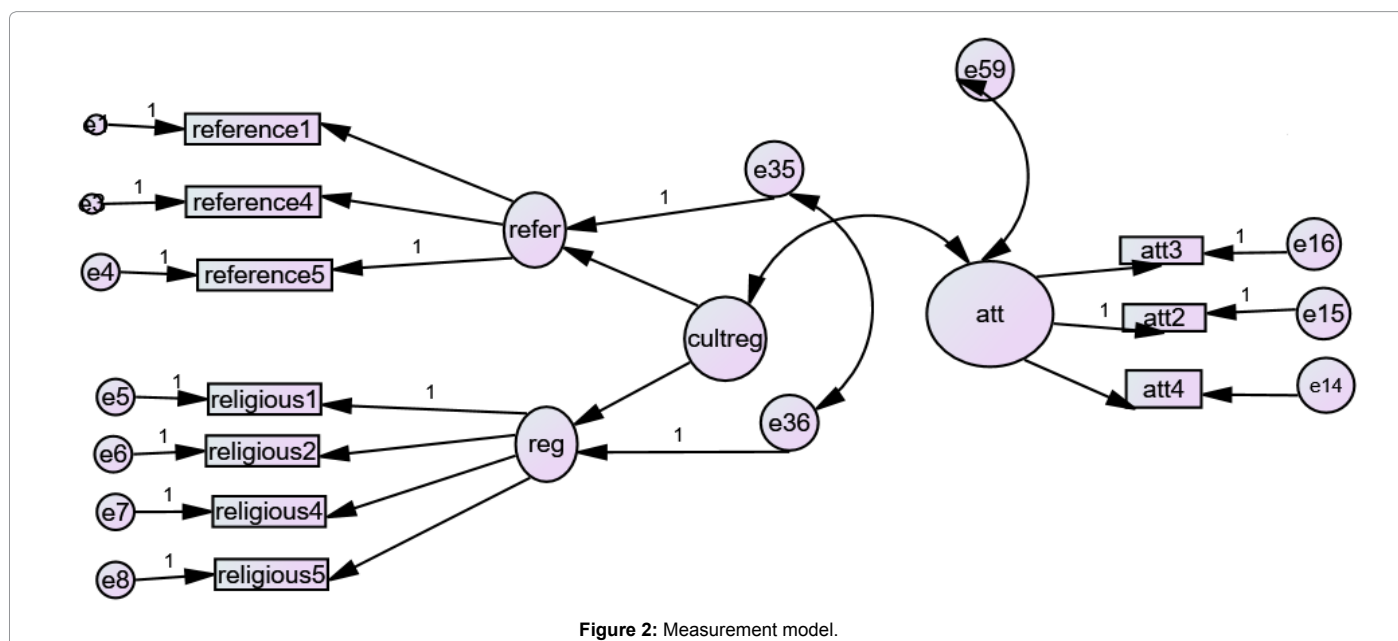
e59

e1 1 reference1

e3 1 reference4

e4 1 reference5

refer

e35

1

1

att

att3 1 e16

1 att2 1 e15

att4 e14

cultreg

e5 1 religious1

1

e6 1 religious2

reg

e36

1

e7 1 religious4

e8 1 religious5

**Figure 2:** Measurement model.